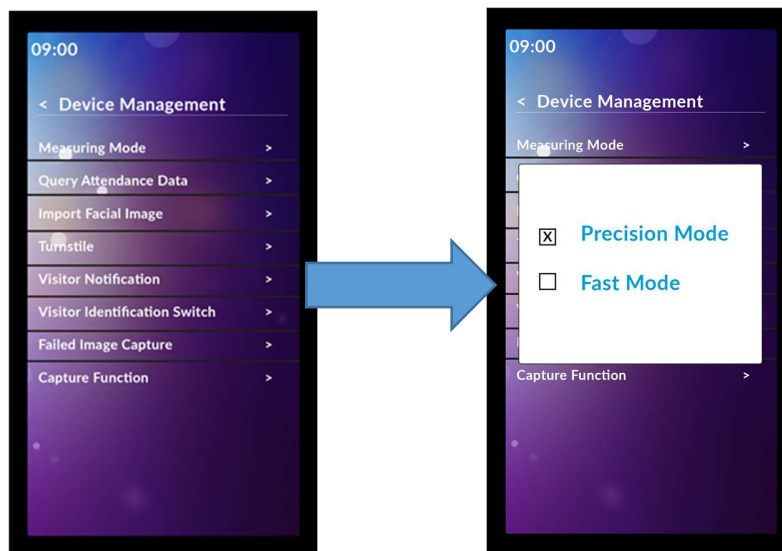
09:00

< Device Management

Measuring Mode >

Query Attendance Data >

Import Facial Image >

Turnstile >

Visitor Notification >

Visitor Identification Switch >

Failed Image Capture >

Capture Function >

09:00

< Device Management

Measuring Mode >

☒ Precision Mode

☐ Fast Mode

Capture Function >